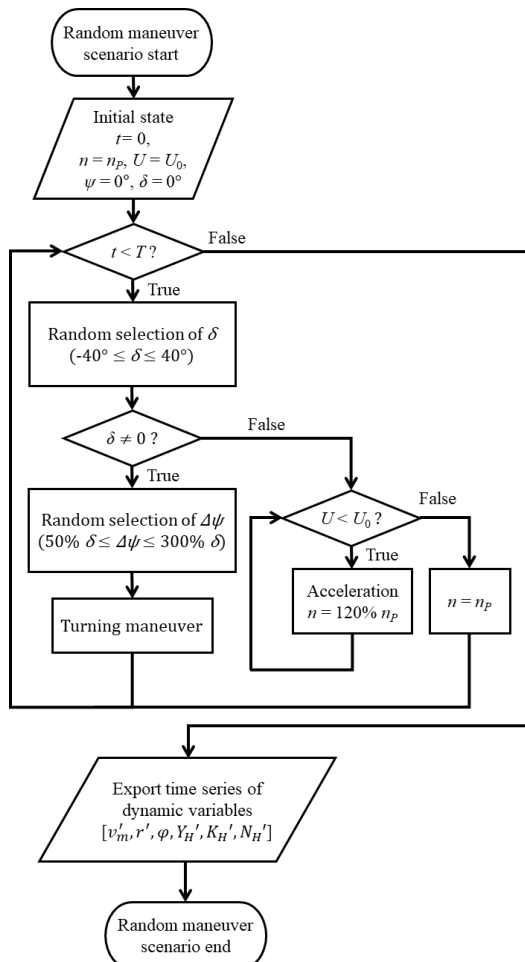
Random maneuver scenario start

Initial state
$t = 0$,
$n = n_P$, $U = U_0$,
$\psi = 0°$, $\delta = 0°$

$t < T$ ?

False

True

Random selection of $\delta$
(-40° $\leq \delta \leq$ 40°)

$\delta \neq 0$ ?

False

True

Random selection of $\Delta\psi$
(50% $\delta \leq \Delta\psi \leq$ 300% $\delta$)

$U < U_0$ ?

False

True

Acceleration
$n = 120\%\ n_P$

$n = n_P$

Turning maneuver

Export time series of dynamic variables
$[v_m', r', \varphi, Y_H', K_H', N_H']$

Random maneuver scenario end